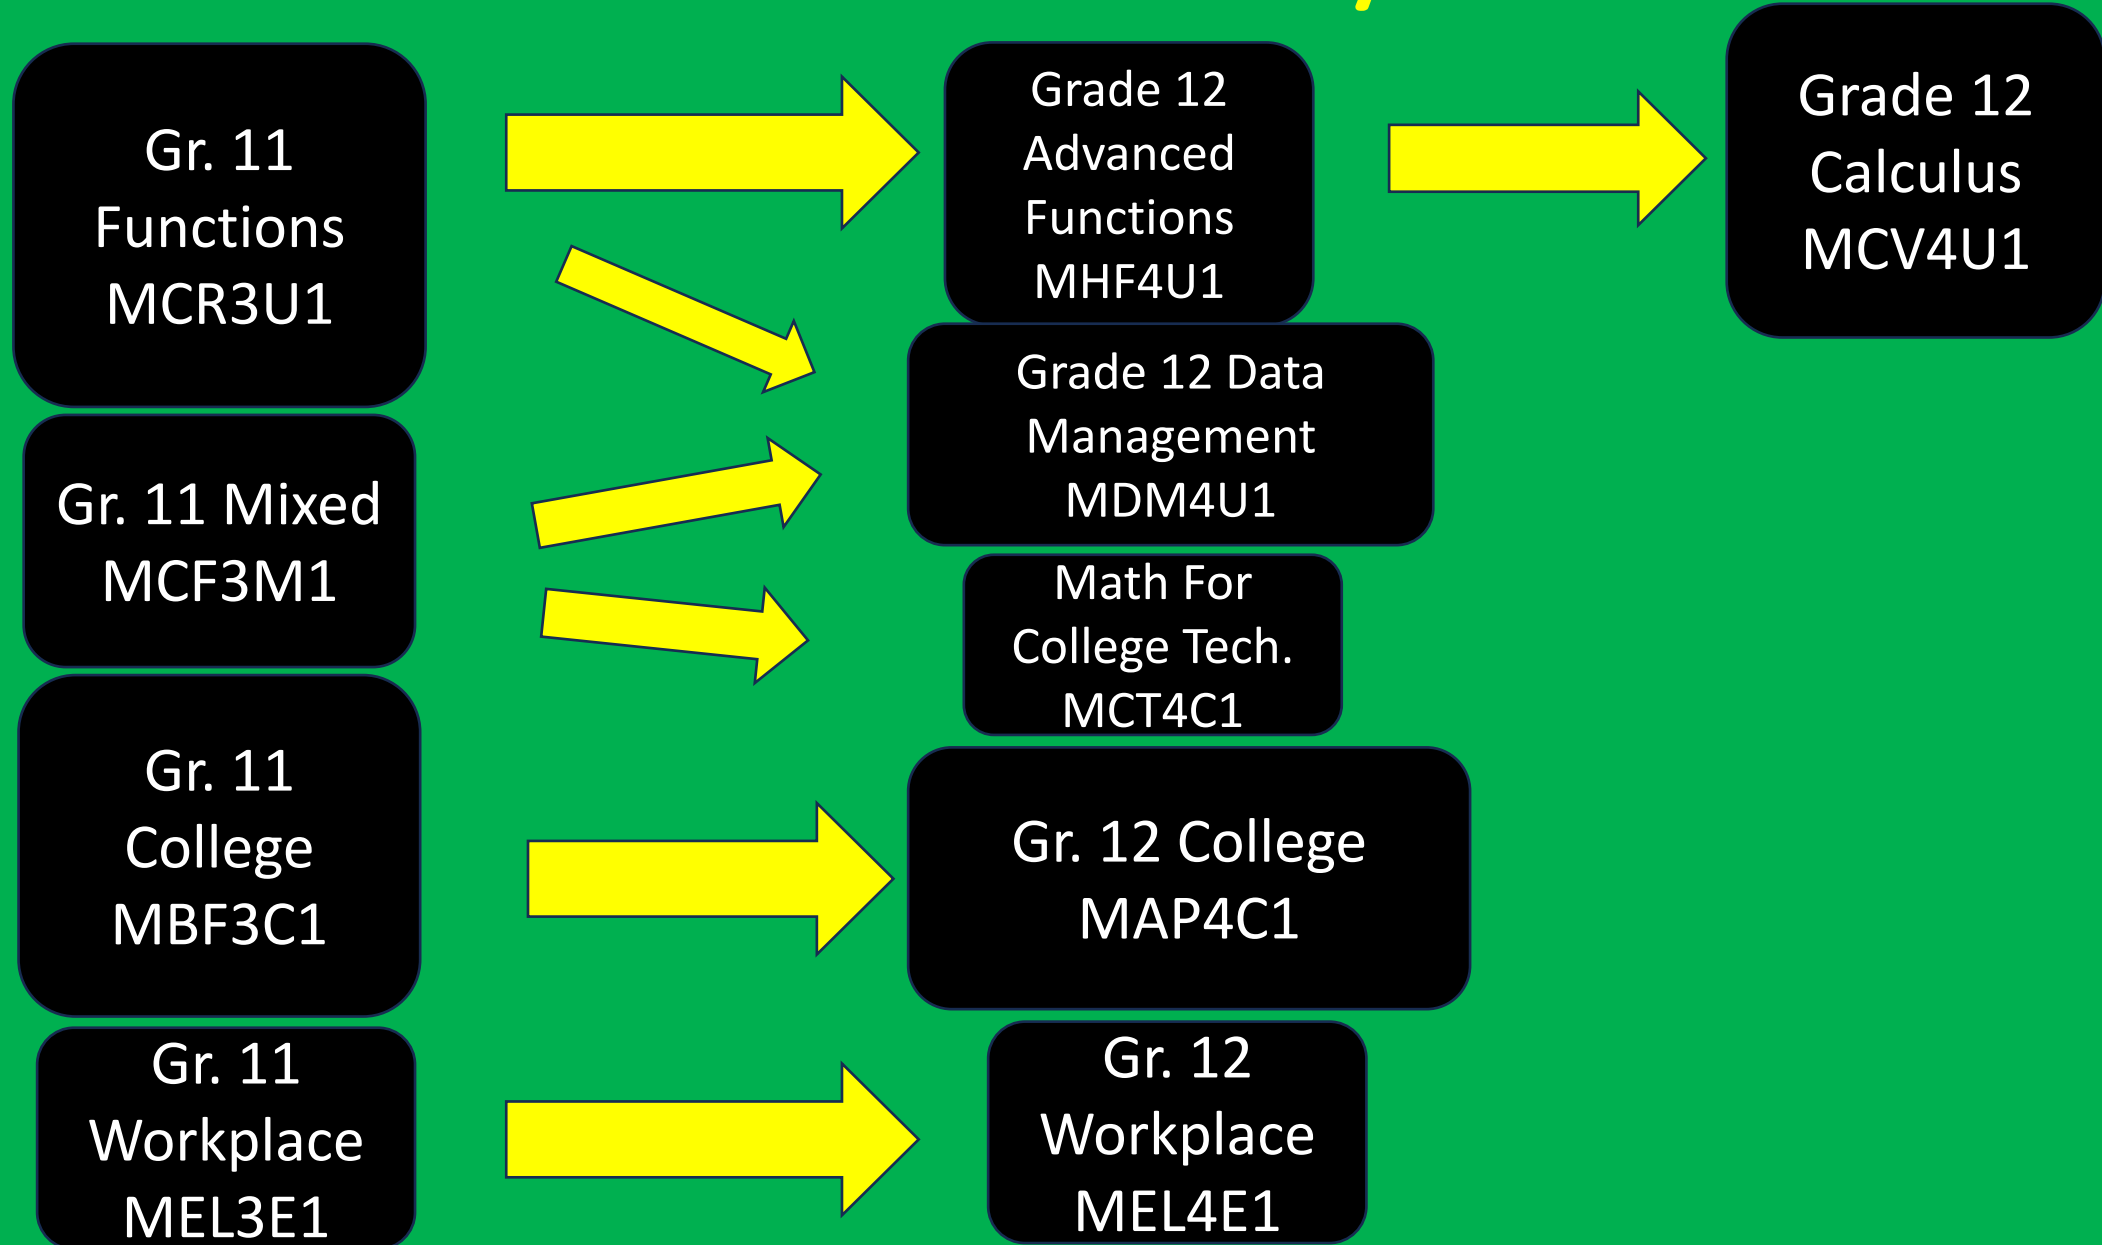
Gr. 11 Functions MCR3U1

Grade 12 Advanced Functions MHF4U1

Grade 12 Calculus MCV4U1

Grade 12 Data Management MDM4U1

Gr. 11 Mixed MCF3M1

Math For College Tech. MCT4C1

Gr. 11 College MBF3C1

Gr. 12 College MAP4C1

Gr. 11 Workplace MEL3E1

Gr. 12 Workplace MEL4E1